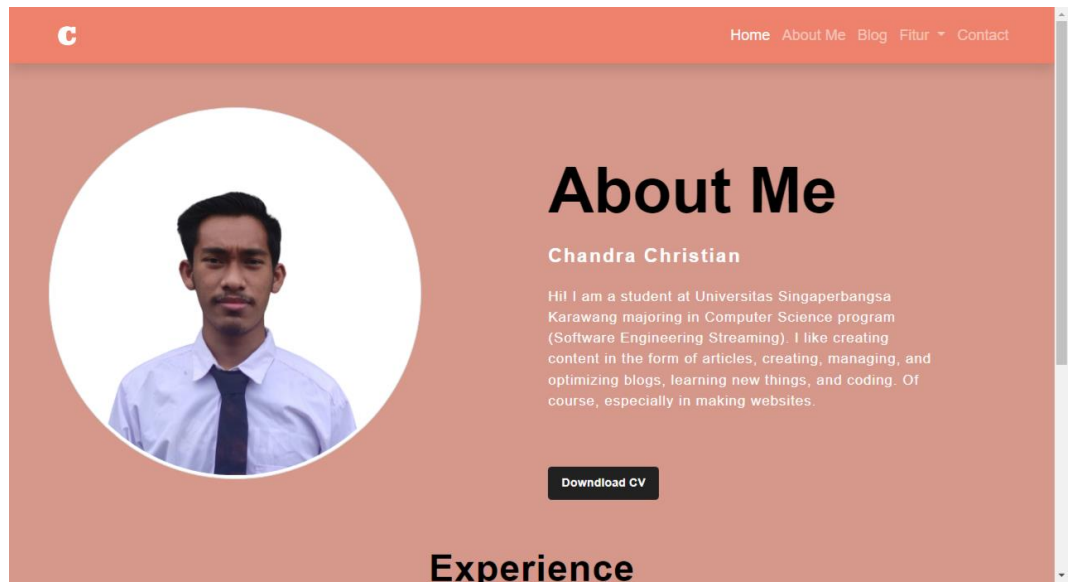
C

Home About Me Blog Fitur Contact

About Me

Chandra Christian

Hi! I am a student at Universitas Singaperbangsa Karawang majoring in Computer Science program (Software Engineering Streaming). I like creating content in the form of articles, creating, managing, and optimizing blogs, learning new things, and coding. Of course, especially in making websites.

Downdload CV

Experience